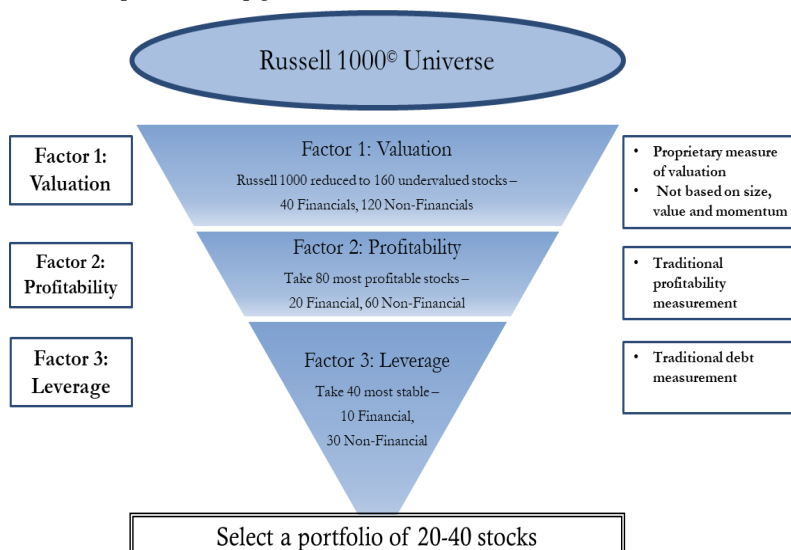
Russell 1000© Universe

Factor 1: Valuation

Factor 1: Valuation

Russell 1000 reduced to 160 undervalued stocks – 40 Financials, 120 Non-Financials

• Proprietary measure of valuation
• Not based on size, value and momentum

Factor 2: Profitability

Factor 2: Profitability

Take 80 most profitable stocks – 20 Financial, 60 Non-Financial

• Traditional profitability measurement

Factor 3: Leverage

Factor 3: Leverage

Take 40 most stable – 10 Financial, 30 Non-Financial

• Traditional debt measurement

Select a portfolio of 20-40 stocks